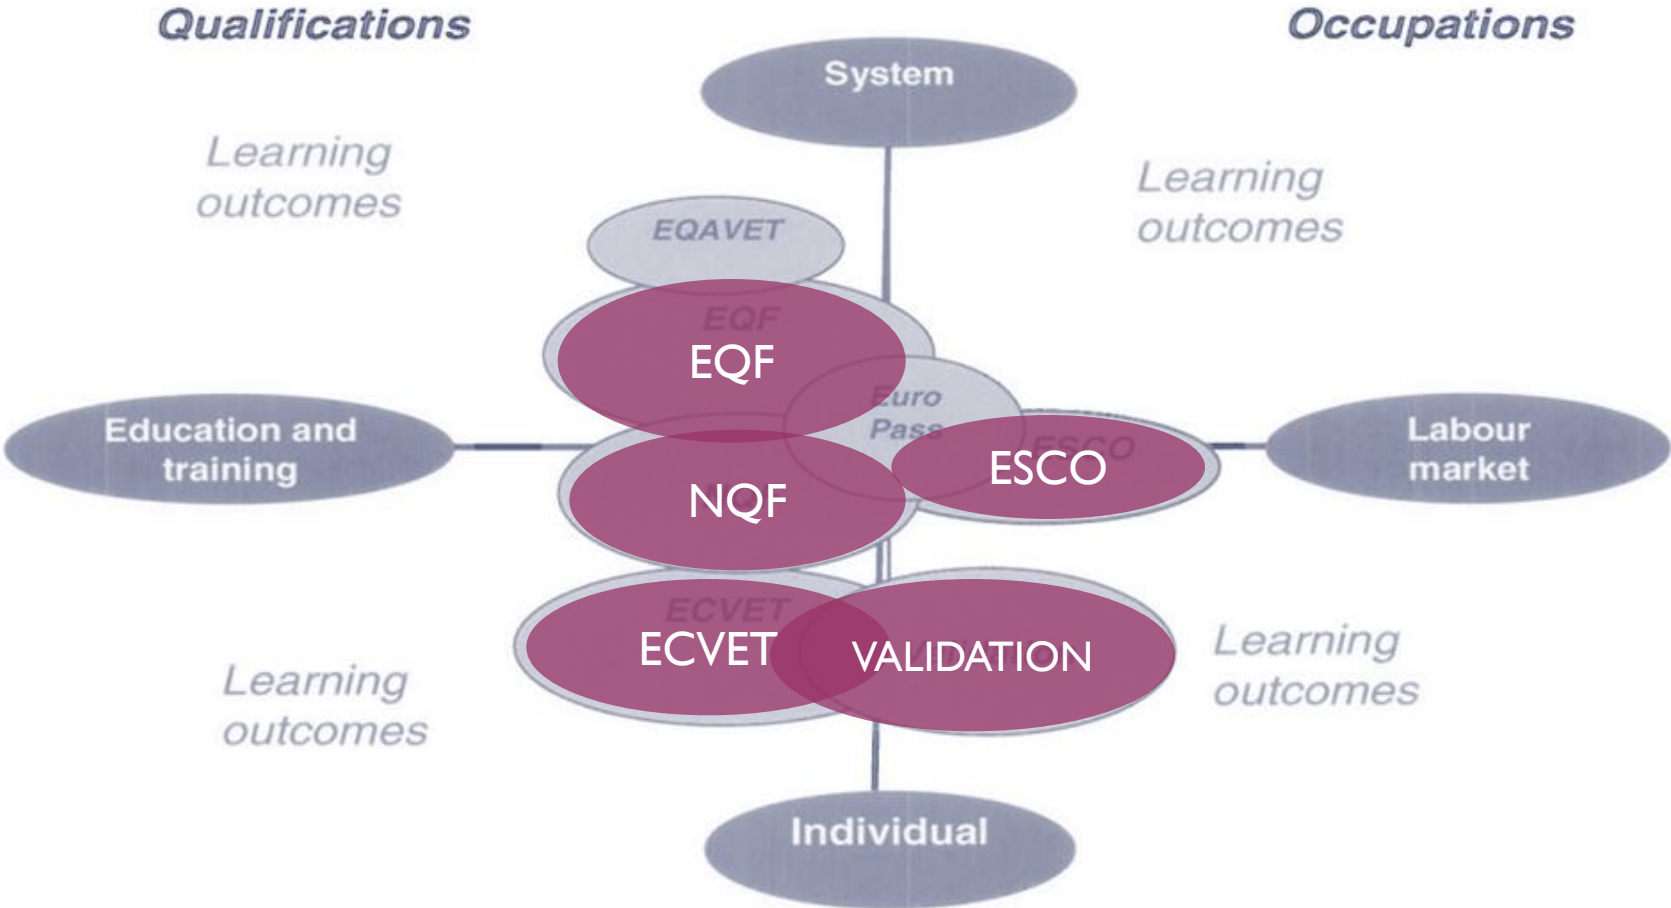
Qualifications

Occupations

System

Learning outcomes

Learning outcomes

EQAVET

EQF

EQF

Euro Pass

Education and training

ESCO

ESCO

Labour market

NQF

ECVET

ECVET

VALIDATION

Learning outcomes

Learning outcomes

Individual